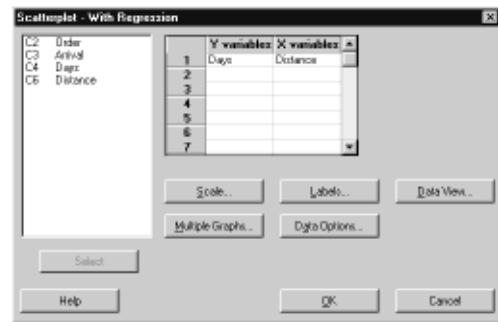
Scatterplot - With Regression

C2 Order
C3 Arrival
C4 Days
C6 Distance

|   | Y variables | X variables |
|---|---|---|
| 1 | Days | Distance |
| 2 | | |
| 3 | | |
| 4 | | |
| 5 | | |
| 6 | | |
| 7 | | |

Scale...
Labels...
Data View...
Multiple Graphs...
Data Options...

Select

Help
OK
Cancel